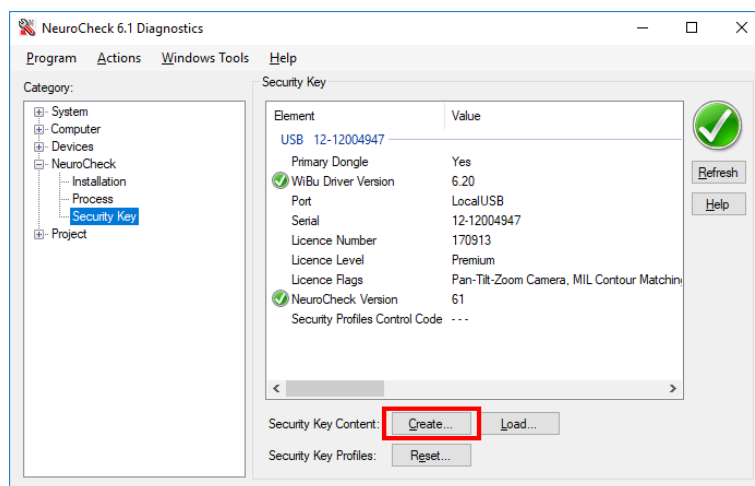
NeuroCheck 6.1 Diagnostics

Program Actions Windows Tools Help

Category:

System
Computer
Devices
NeuroCheck
Installation
Process
Security Key
Project

Security Key

| Element | Value |
|---|---|
| USB 12-12004947 | |
| Primary Dongle | Yes |
| WiBu Driver Version | 6.20 |
| Port | LocalUSB |
| Serial | 12-12004947 |
| Licence Number | 170913 |
| Licence Level | Premium |
| Licence Flags | Pan-Tilt-Zoom Camera, MIL Contour Matchin |
| NeuroCheck Version | 61 |
| Security Profiles Control Code | - - - |

Refresh
Help

Security Key Content: Create... Load...

Security Key Profiles: Reset...